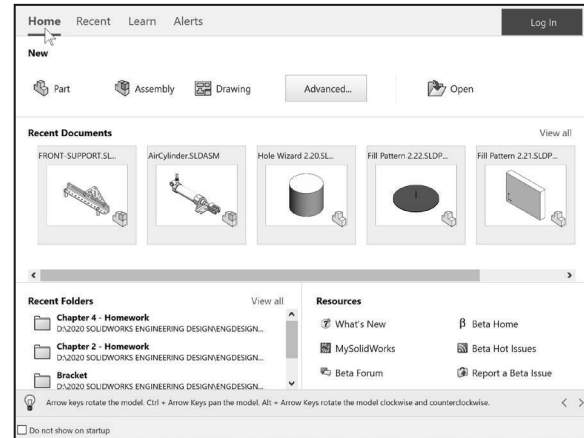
Home Recent Learn Alerts

Log In

New

Part

Assembly

Drawing

Advanced...

Open

Recent Documents

View all

FRONT-SUPPORT.SL...

AirCylinder.SLDASM

Hole Wizard 2.20.SL...

Fill Pattern 2.22.SLDP...

Fill Pattern 2.21.SLDP...

Recent Folders

View all

Chapter 4 - Homework
D:\2020 SOLIDWORKS ENGINEERING DESIGN\ENGDESIGN...

Chapter 2 - Homework
D:\2020 SOLIDWORKS ENGINEERING DESIGN\ENGDESIGN...

Bracket
D:\2020 SOLIDWORKS ENGINEERING DESIGN\ENGDESIGN...

Resources

What's New

β Beta Home

MySolidWorks

Beta Hot Issues

Beta Forum

Report a Beta Issue

Arrow keys rotate the model. Ctrl + Arrow Keys pan the model. Alt + Arrow Keys rotate the model clockwise and counterclockwise.

Do not show on startup